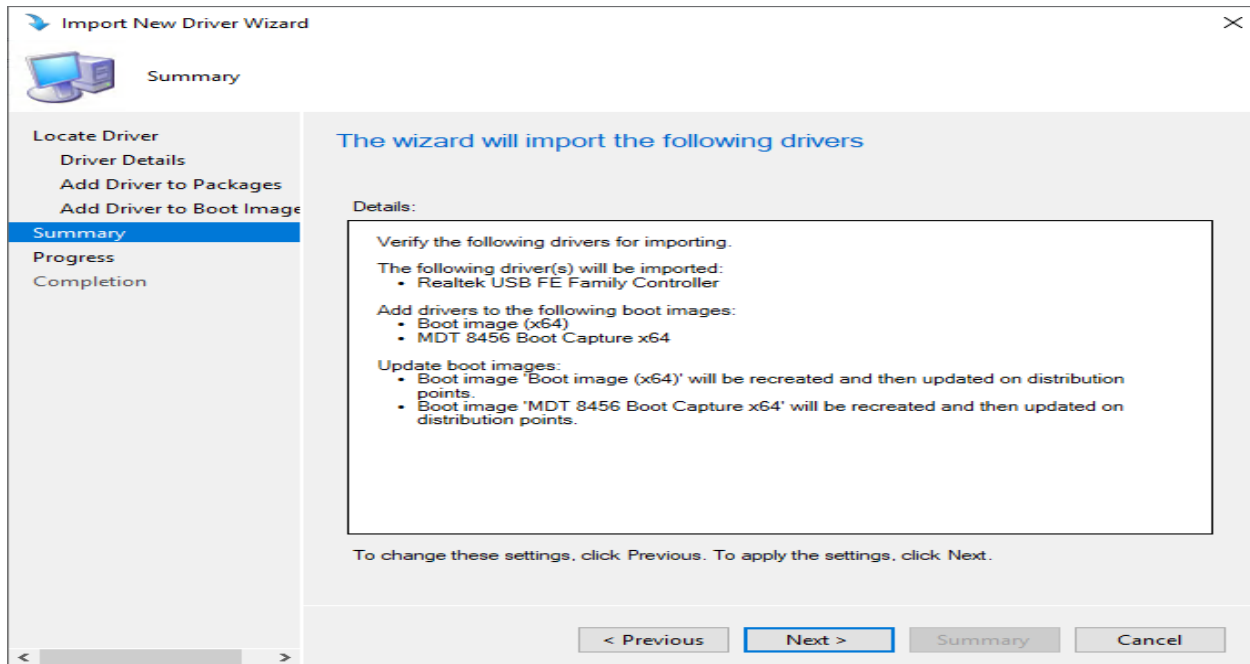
Import New Driver Wizard

Summary

Locate Driver
Driver Details
Add Driver to Packages
Add Driver to Boot Image
Summary
Progress
Completion

The wizard will import the following drivers

Details:

Verify the following drivers for importing.

The following driver(s) will be imported:
• Realtek USB FE Family Controller

Add drivers to the following boot images:
• Boot image (x64)
• MDT 8456 Boot Capture x64

Update boot images:
• Boot image 'Boot image (x64)' will be recreated and then updated on distribution points.
• Boot image 'MDT 8456 Boot Capture x64' will be recreated and then updated on distribution points.

To change these settings, click Previous. To apply the settings, click Next.

< Previous
Next >
Summary
Cancel